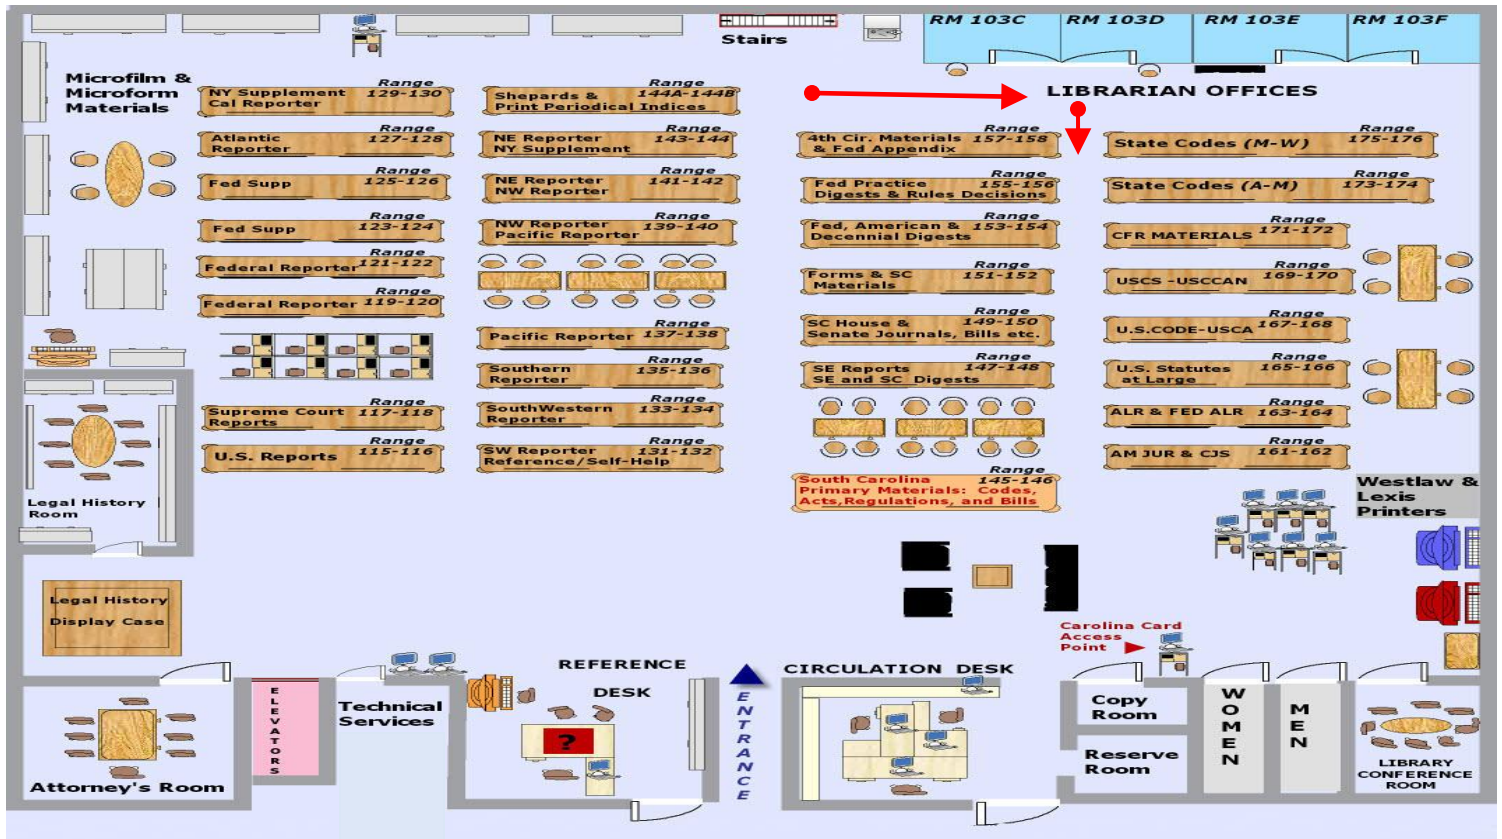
Stairs

RM 103C RM 103D RM 103E RM 103F

LIBRARIAN OFFICES

Microfilm & Microform Materials

NY Supplement Cal Reporter Range 129-130

Atlantic Reporter Range 127-128

Fed Supp Range 125-126

Fed Supp Range 123-124

Federal Reporter Range 121-122

Federal Reporter Range 119-120

Supreme Court Reports Range 117-118

U.S. Reports Range 115-116

Shepards & Print Periodical Indices Range 144A-144B

NE Reporter NY Supplement Range 143-144

NE Reporter NW Reporter Range 141-142

NW Reporter Pacific Reporter Range 139-140

Pacific Reporter Range 137-138

Southern Reporter Range 135-136

SouthWestern Reporter Range 133-134

SW Reporter Reference/Self-Help Range 131-132

4th Cir. Materials & Fed Appendix Range 157-158

Fed Practice Digests & Rules Decisions Range 155-156

Fed, American & Decennial Digests Range 153-154

Forms & SC Materials Range 151-152

SC House & Senate Journals, Bills etc. Range 149-150

SE Reports SE and SC Digests Range 147-148

South Carolina Primary Materials: Codes, Acts,Regulations, and Bills Range 145-146

State Codes (M-W) Range 175-176

State Codes (A-M) Range 173-174

CFR MATERIALS Range 171-172

USCS -USCCAN Range 169-170

U.S.CODE-USCA Range 167-168

U.S. Statutes at Large Range 165-166

ALR & FED ALR Range 163-164

AM JUR & CJS Range 161-162

Westlaw & Lexis Printers

Legal History Room

Legal History Display Case

Carolina Card Access Point

REFERENCE DESK

?

ENTRANCE

CIRCULATION DESK

ELEVATORS

Technical Services

Attorney's Room

Copy Room

Reserve Room

WOMEN

MEN

LIBRARY CONFERENCE ROOM